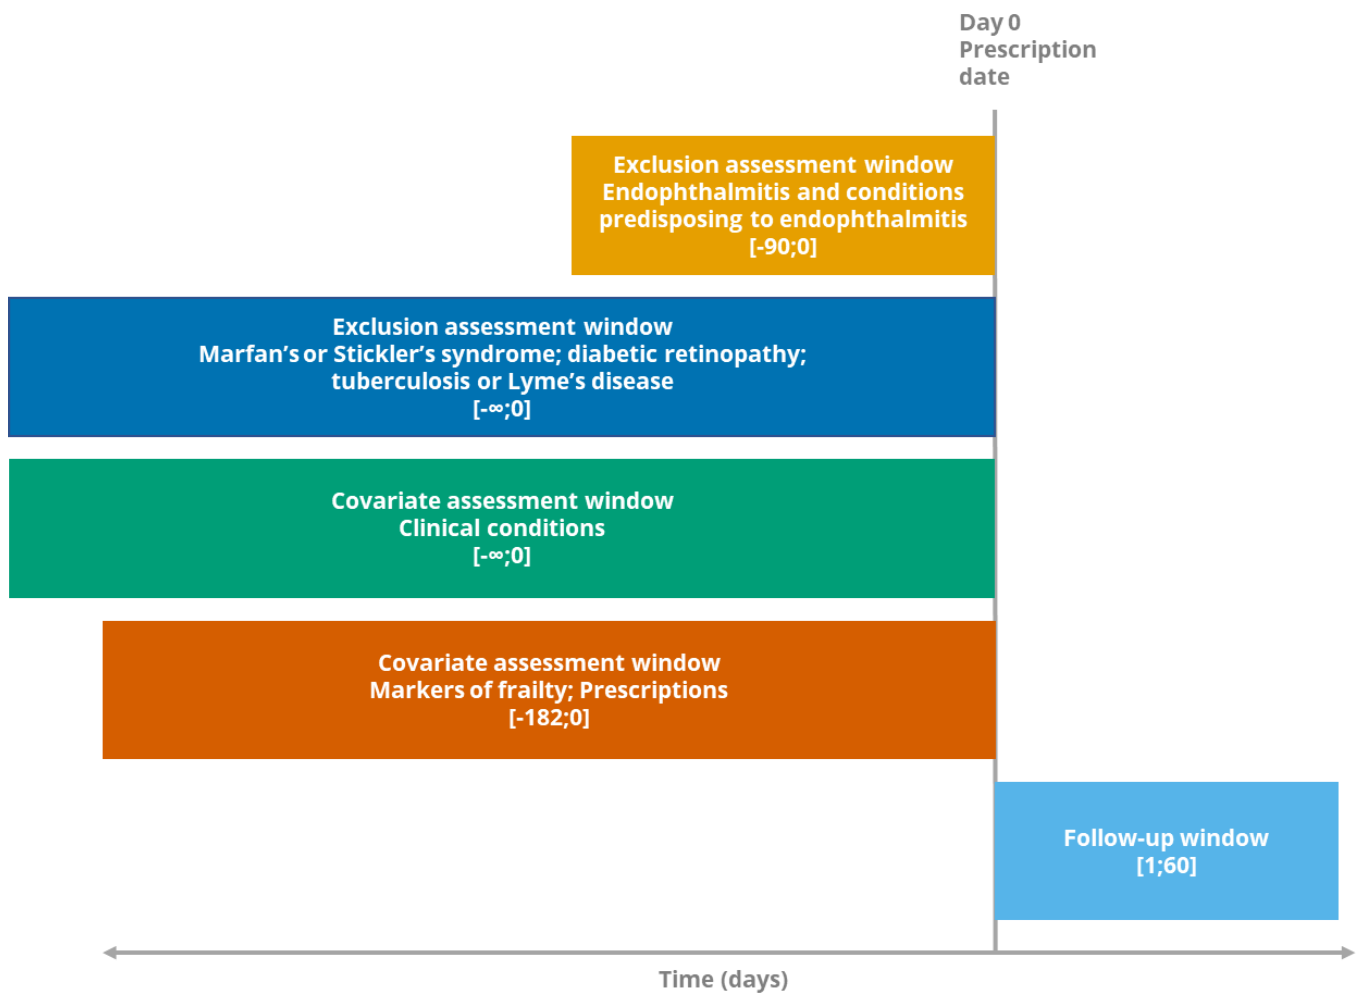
Day 0
Prescription date

Exclusion assessment window
Endophthalmitis and conditions predisposing to endophthalmitis
[-90;0]

Exclusion assessment window
Marfan's or Stickler's syndrome; diabetic retinopathy; tuberculosis or Lyme's disease
[-∞;0]

Covariate assessment window
Clinical conditions
[-∞;0]

Covariate assessment window
Markers of frailty; Prescriptions
[-182;0]

Follow-up window
[1;60]

Time (days)